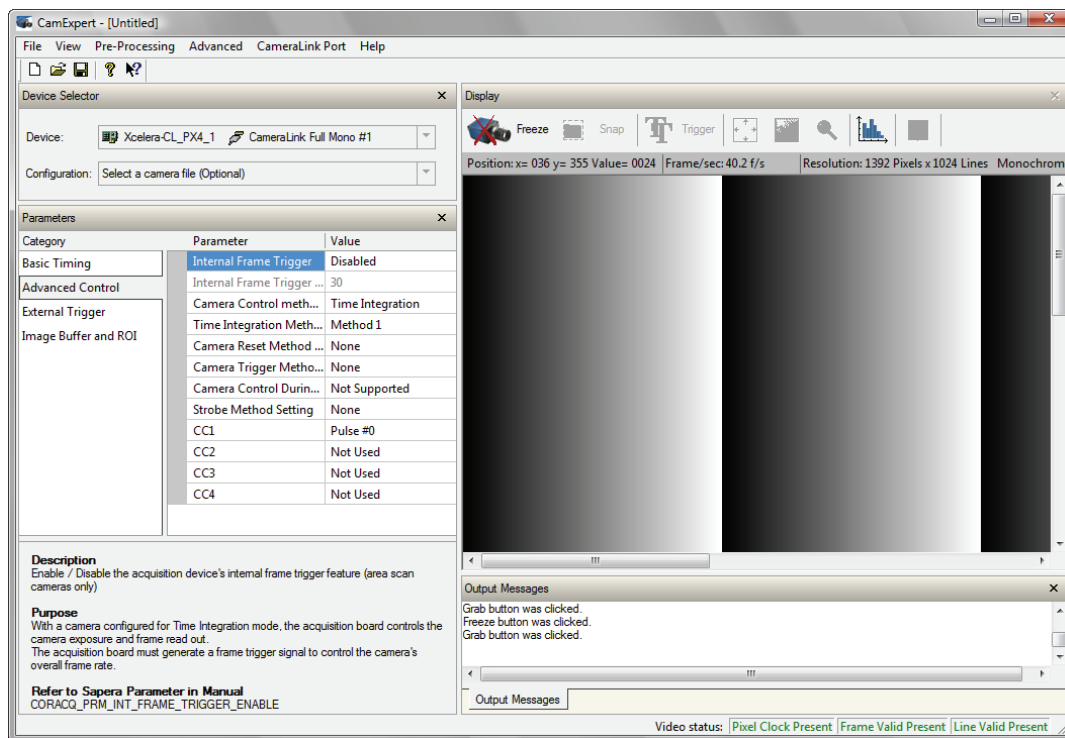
CamExpert - [Untitled]

File View Pre-Processing Advanced CameraLink Port Help

Device Selector

Device: Xcelera-CL_PX4_1 CameraLink Full Mono #1

Configuration: Select a camera file (Optional)

Parameters

| Category | Parameter | Value |
|---|---|---|
| Basic Timing | Internal Frame Trigger | Disabled |
| Advanced Control | Internal Frame Trigger ... | 30 |
| External Trigger | Camera Control meth... | Time Integration |
| Image Buffer and ROI | Time Integration Meth... | Method 1 |
| | Camera Reset Method ... | None |
| | Camera Trigger Metho... | None |
| | Camera Control Durin... | Not Supported |
| | Strobe Method Setting | None |
| | CC1 | Pulse #0 |
| | CC2 | Not Used |
| | CC3 | Not Used |
| | CC4 | Not Used |

Description
Enable / Disable the acquisition device's internal frame trigger feature (area scan cameras only)

Purpose
With a camera configured for Time Integration mode, the acquisition board controls the camera exposure and frame read out.
The acquisition board must generate a frame trigger signal to control the camera's overall frame rate.

Refer to Sapera Parameter in Manual
CORACQ_PRM_INT_FRAME_TRIGGER_ENABLE

Display

Freeze Snap Trigger

Position: x= 036 y= 355 Value= 0024 Frame/sec: 40.2 f/s Resolution: 1392 Pixels x 1024 Lines Monochrom

Output Messages

Grab button was clicked.
Freeze button was clicked.
Grab button was clicked.

Output Messages

Video status: Pixel Clock Present Frame Valid Present Line Valid Present